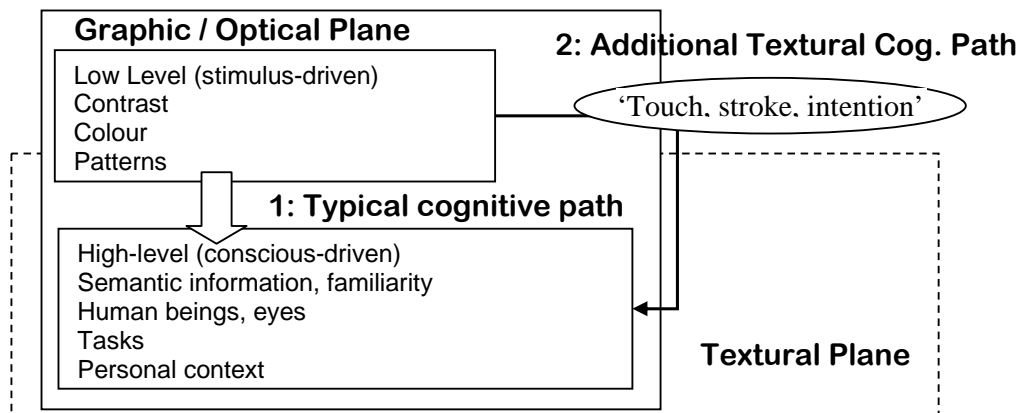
Graphic / Optical Plane

Low Level (stimulus-driven)
Contrast
Colour
Patterns

2: Additional Textural Cog. Path

'Touch, stroke, intention'

1: Typical cognitive path

High-level (conscious-driven)
Semantic information, familiarity
Human beings, eyes
Tasks
Personal context

Textural Plane